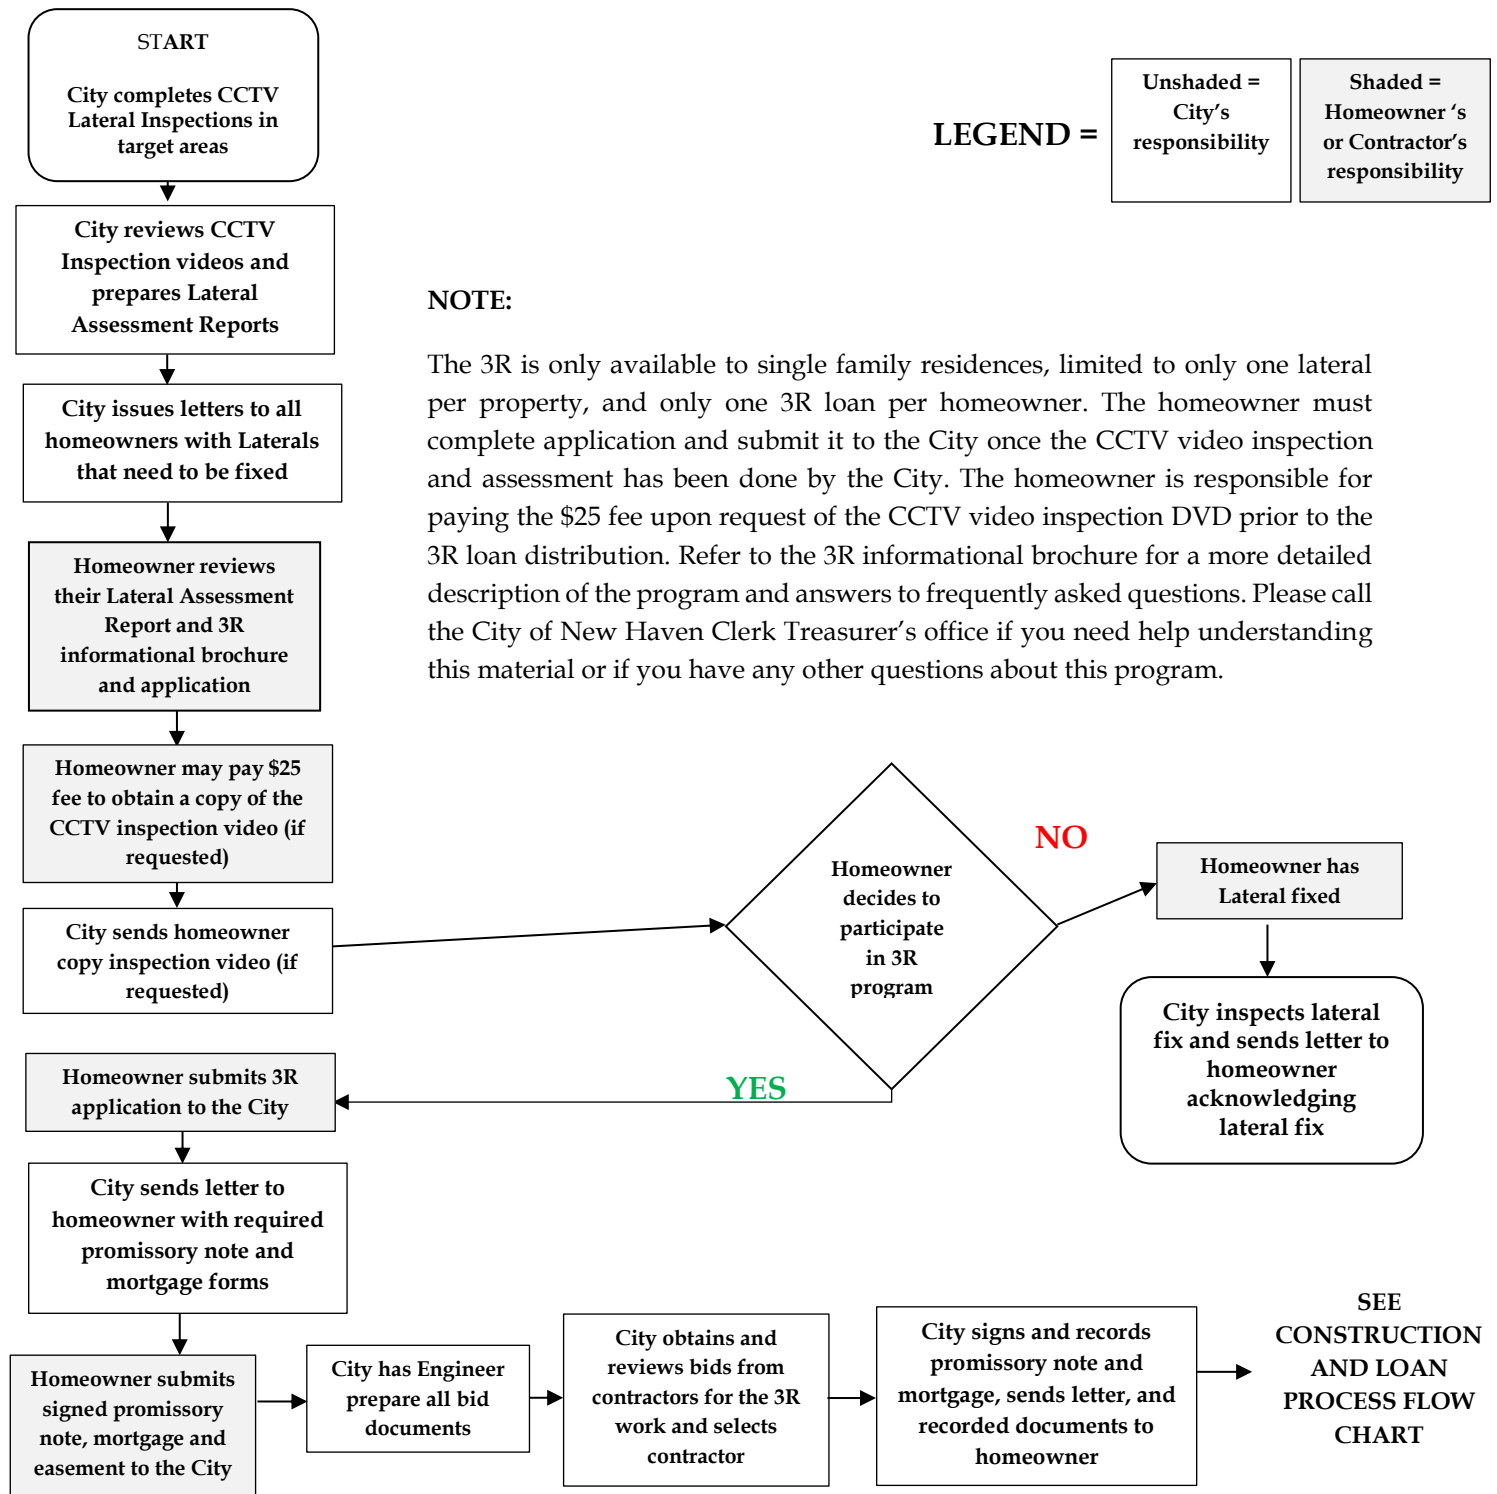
START

City completes CCTV Lateral Inspections in target areas

LEGEND =

Unshaded = City's responsibility

Shaded = Homeowner 's or Contractor's responsibility

City reviews CCTV Inspection videos and prepares Lateral Assessment Reports

NOTE:

The 3R is only available to single family residences, limited to only one lateral per property, and only one 3R loan per homeowner. The homeowner must complete application and submit it to the City once the CCTV video inspection and assessment has been done by the City. The homeowner is responsible for paying the $25 fee upon request of the CCTV video inspection DVD prior to the 3R loan distribution. Refer to the 3R informational brochure for a more detailed description of the program and answers to frequently asked questions. Please call the City of New Haven Clerk Treasurer's office if you need help understanding this material or if you have any other questions about this program.

City issues letters to all homeowners with Laterals that need to be fixed

Homeowner reviews their Lateral Assessment Report and 3R informational brochure and application

Homeowner may pay $25 fee to obtain a copy of the CCTV inspection video (if requested)

Homeowner decides to participate in 3R program

NO

Homeowner has Lateral fixed

City sends homeowner copy inspection video (if requested)

City inspects lateral fix and sends letter to homeowner acknowledging lateral fix

YES

Homeowner submits 3R application to the City

City sends letter to homeowner with required promissory note and mortgage forms

Homeowner submits signed promissory note, mortgage and easement to the City

City has Engineer prepare all bid documents

City obtains and reviews bids from contractors for the 3R work and selects contractor

City signs and records promissory note and mortgage, sends letter, and recorded documents to homeowner

SEE CONSTRUCTION AND LOAN PROCESS FLOW CHART